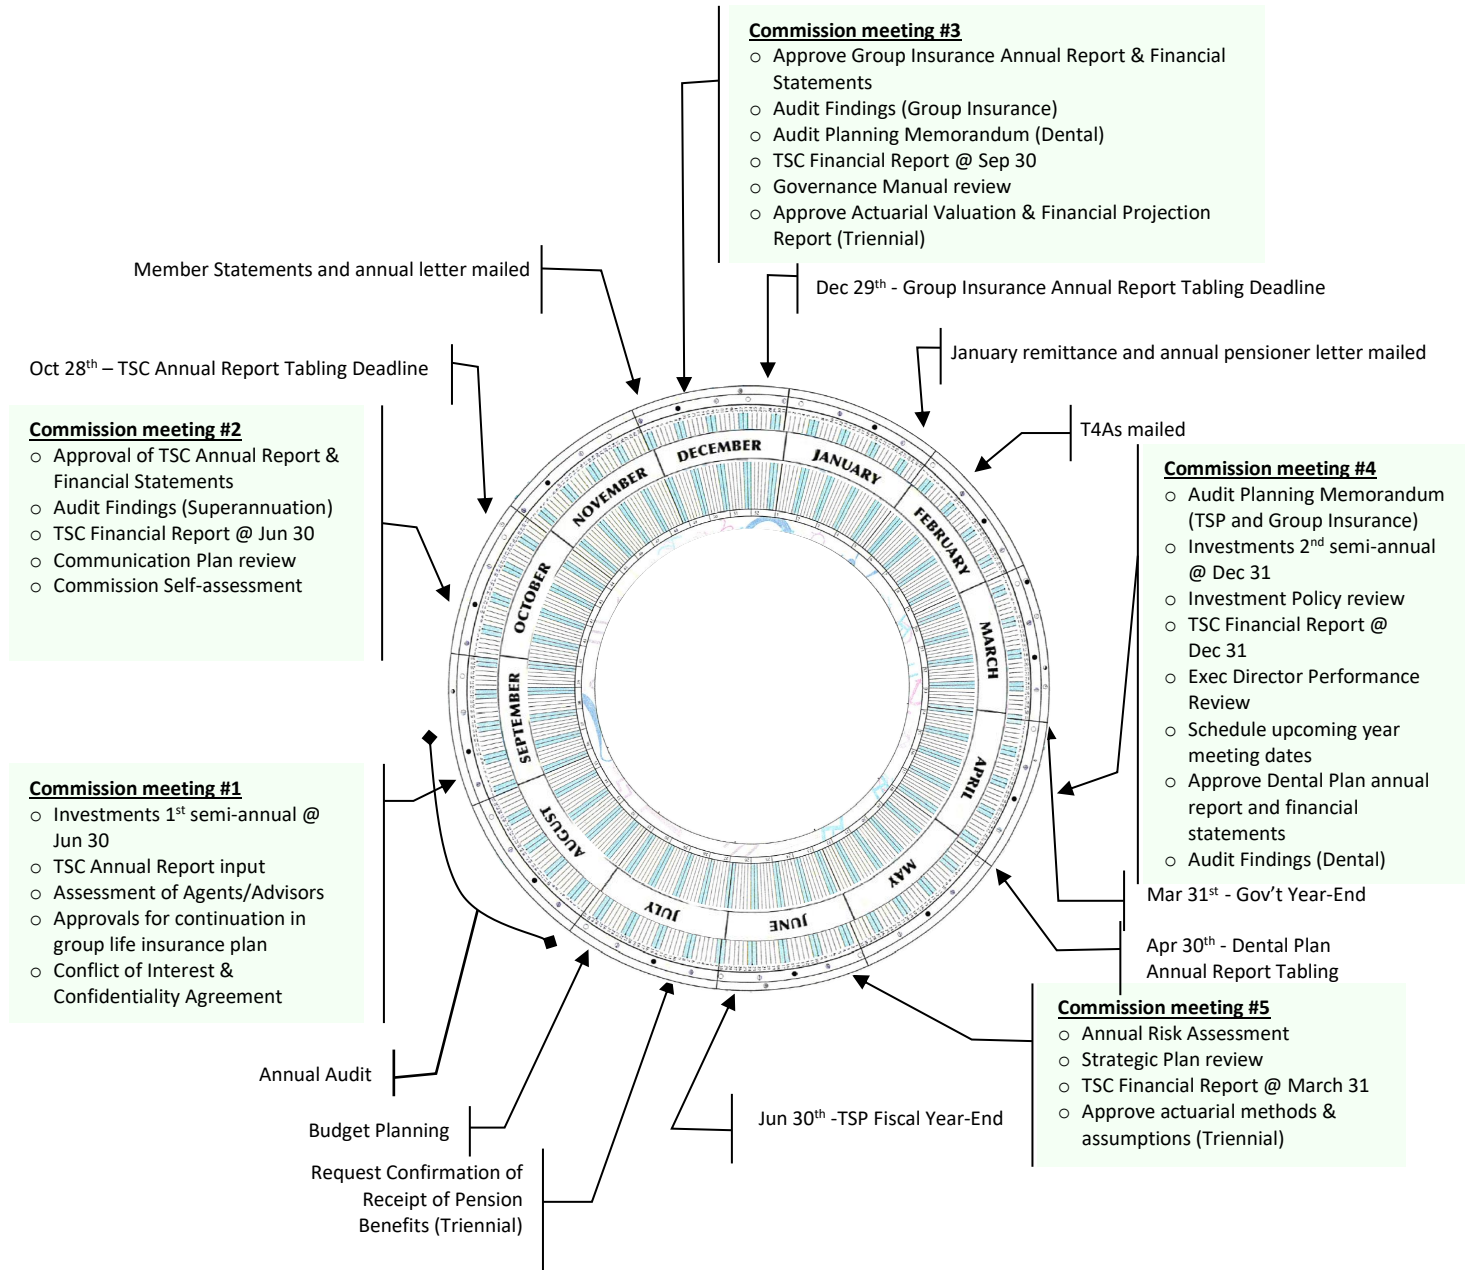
**Commission meeting #3**
- Approve Group Insurance Annual Report & Financial Statements
- Audit Findings (Group Insurance)
- Audit Planning Memorandum (Dental)
- TSC Financial Report @ Sep 30
- Governance Manual review
- Approve Actuarial Valuation & Financial Projection Report (Triennial)

Member Statements and annual letter mailed

Dec 29$^{th}$ - Group Insurance Annual Report Tabling Deadline

January remittance and annual pensioner letter mailed

Oct 28$^{th}$ – TSC Annual Report Tabling Deadline

T4As mailed

**Commission meeting #2**
- Approval of TSC Annual Report & Financial Statements
- Audit Findings (Superannuation)
- TSC Financial Report @ Jun 30
- Communication Plan review
- Commission Self-assessment

**Commission meeting #4**
- Audit Planning Memorandum (TSP and Group Insurance)
- Investments 2$^{nd}$ semi-annual @ Dec 31
- Investment Policy review
- TSC Financial Report @ Dec 31
- Exec Director Performance Review
- Schedule upcoming year meeting dates
- Approve Dental Plan annual report and financial statements
- Audit Findings (Dental)

DECEMBER
JANUARY
FEBRUARY
MARCH
APRIL
MAY
JUNE
JULY
AUGUST
SEPTEMBER
OCTOBER
NOVEMBER

**Commission meeting #1**
- Investments 1$^{st}$ semi-annual @ Jun 30
- TSC Annual Report input
- Assessment of Agents/Advisors
- Approvals for continuation in group life insurance plan
- Conflict of Interest & Confidentiality Agreement

Mar 31$^{st}$ - Gov't Year-End

Apr 30$^{th}$ - Dental Plan Annual Report Tabling

**Commission meeting #5**
- Annual Risk Assessment
- Strategic Plan review
- TSC Financial Report @ March 31
- Approve actuarial methods & assumptions (Triennial)

Annual Audit

Budget Planning

Jun 30$^{th}$ -TSP Fiscal Year-End

Request Confirmation of Receipt of Pension Benefits (Triennial)